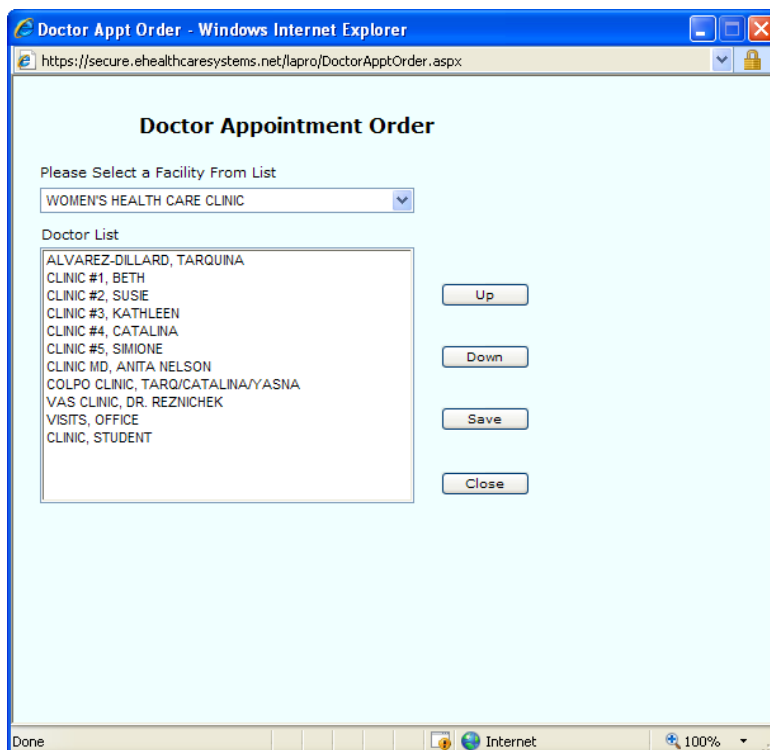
Doctor Appt Order - Windows Internet Explorer

https://secure.ehealthcaresystems.net/lapro/DoctorApptOrder.aspx

Doctor Appointment Order

Please Select a Facility From List

WOMEN'S HEALTH CARE CLINIC

Doctor List

ALVAREZ-DILLARD, TARQUINA
CLINIC #1, BETH
CLINIC #2, SUSIE
CLINIC #3, KATHLEEN
CLINIC #4, CATALINA
CLINIC #5, SIMIONE
CLINIC MD, ANITA NELSON
COLPO CLINIC, TARQ/CATALINA/YASNA
VAS CLINIC, DR. REZNICHEK
VISITS, OFFICE
CLINIC, STUDENT

Up

Down

Save

Close

Done

Internet

100%